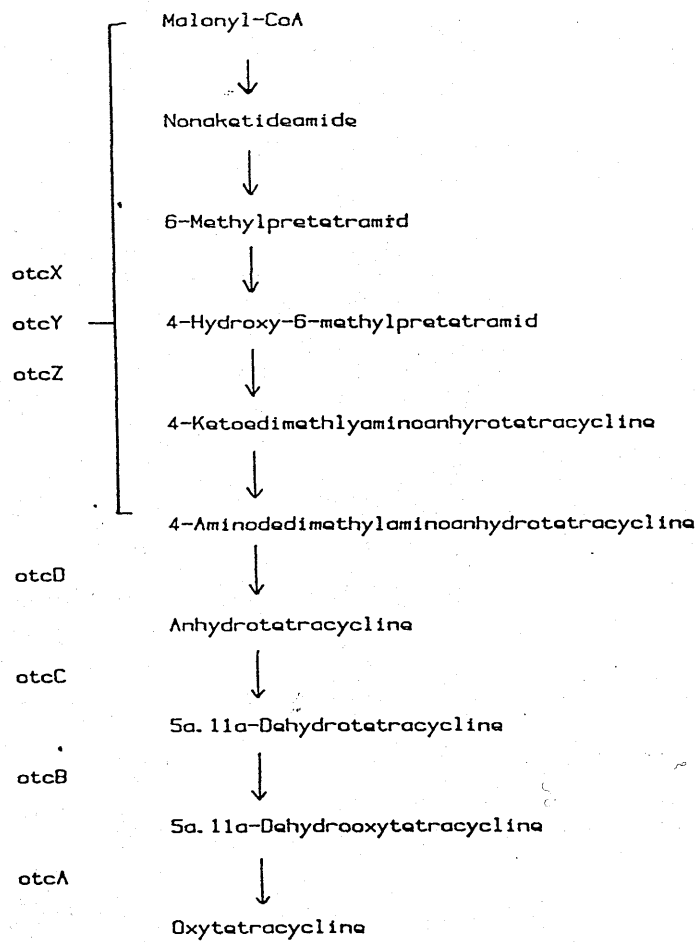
Malonyl-CoA

Nonaketideamide

6-Methylpretetramid

otcX

otcY

4-Hydroxy-6-methylpretetramid

otcZ

4-Ketoedimethlyaminoanhyrotetracycline

4-Aminodedimethylaminoanhydrotetracycline

otcD

Anhydrotetracycline

otcC

5a. 11a-Dehydrotetracycline

otcB

5a. 11a-Dehydrooxytetracycline

otcA

Oxytetracycline